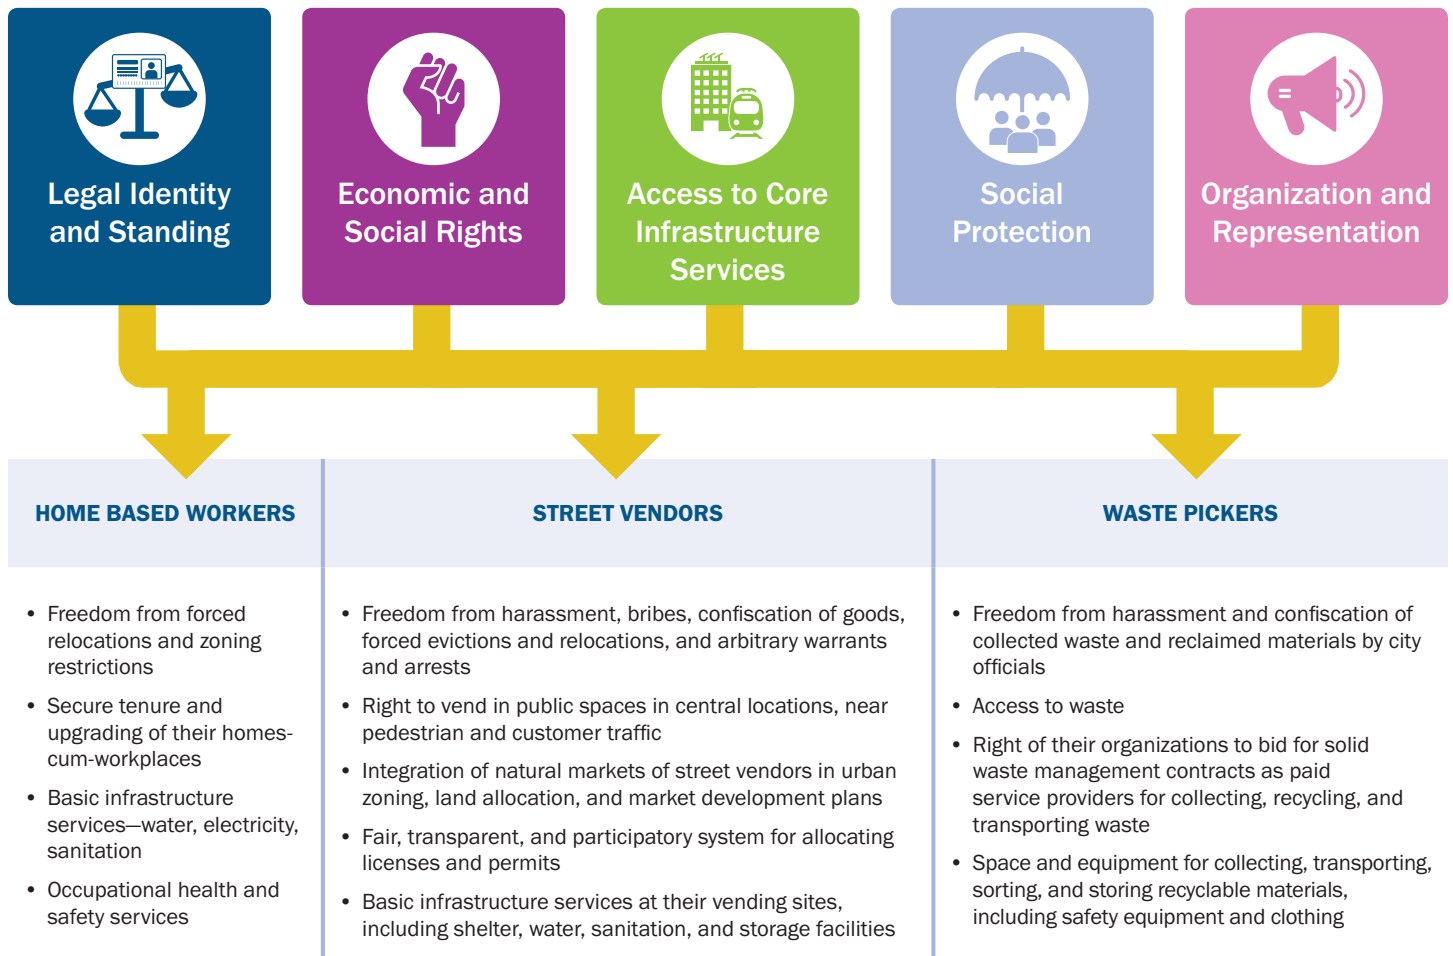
Legal Identity and Standing

Economic and Social Rights

Access to Core Infrastructure Services

Social Protection

Organization and Representation

HOME BASED WORKERS

• Freedom from forced relocations and zoning restrictions
• Secure tenure and upgrading of their homes-cum-workplaces
• Basic infrastructure services—water, electricity, sanitation
• Occupational health and safety services

STREET VENDORS

• Freedom from harassment, bribes, confiscation of goods, forced evictions and relocations, and arbitrary warrants and arrests
• Right to vend in public spaces in central locations, near pedestrian and customer traffic
• Integration of natural markets of street vendors in urban zoning, land allocation, and market development plans
• Fair, transparent, and participatory system for allocating licenses and permits
• Basic infrastructure services at their vending sites, including shelter, water, sanitation, and storage facilities

WASTE PICKERS

• Freedom from harassment and confiscation of collected waste and reclaimed materials by city officials
• Access to waste
• Right of their organizations to bid for solid waste management contracts as paid service providers for collecting, recycling, and transporting waste
• Space and equipment for collecting, transporting, sorting, and storing recyclable materials, including safety equipment and clothing